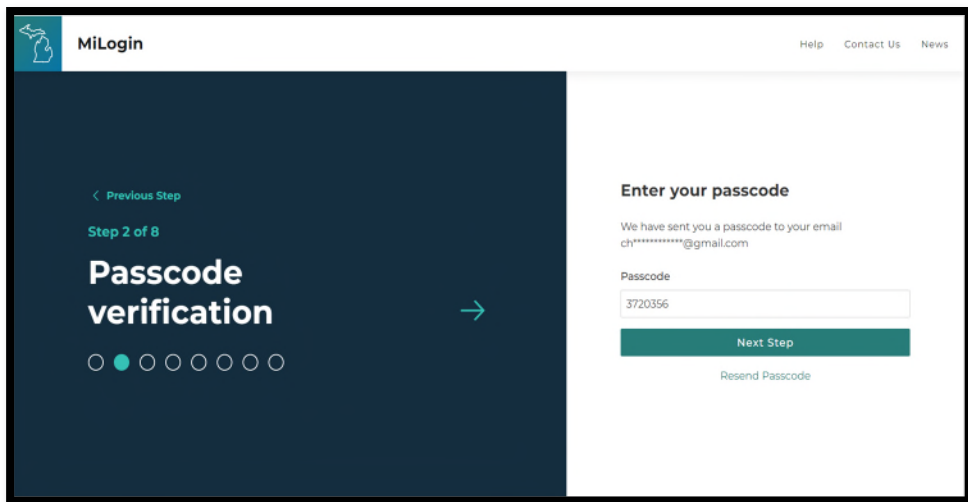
MiLogin

Help Contact Us News

< Previous Step

Step 2 of 8

Passcode verification

Enter your passcode

We have sent you a passcode to your email ch************@gmail.com

Passcode

3720356

Next Step

Resend Passcode